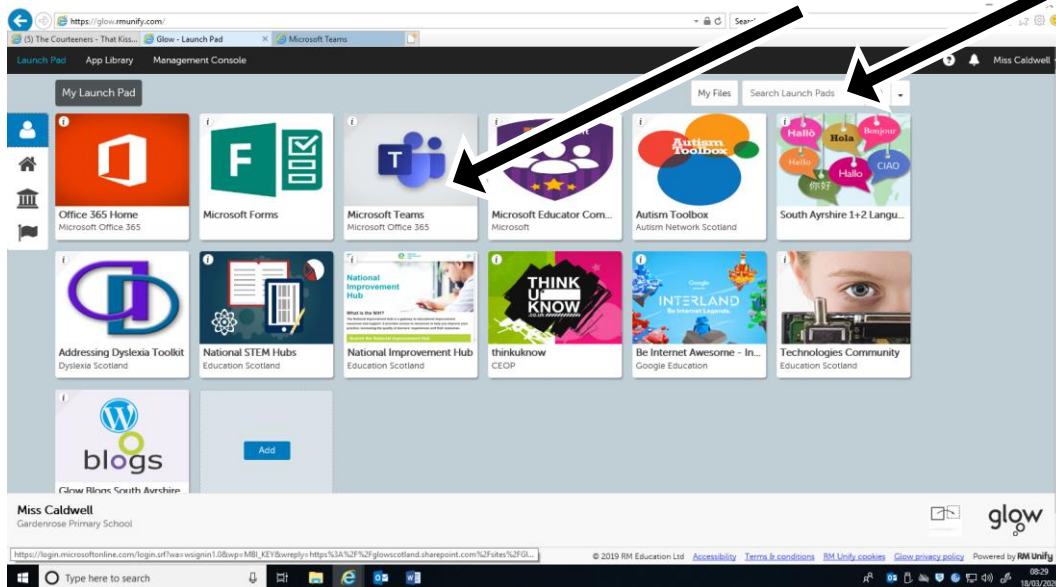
https://glow.rmunify.com/
Sear

(5) The Courteeners - That Kiss...
Glow - Launch Pad
Microsoft Teams

Launch Pad
App Library
Management Console
Miss Caldwell

My Launch Pad
My Files
Search Launch Pads

Office 365 Home
Microsoft Office 365

F
Microsoft Forms

T
Microsoft Teams
Microsoft Office 365

Microsoft Educator Com...
Microsoft

Autism Toolbox
Autism Toolbox
Autism Network Scotland

Hallo
Hola
Bonjour
Hello
CIAO
Hallo
你好
South Ayrshire 1+2 Langu...

Addressing Dyslexia Toolkit
Dyslexia Scotland

National STEM Hubs
Education Scotland

National Improvement Hub
What is the NIH?
National Improvement Hub
Education Scotland

THINK U KNOW
thinkuknow
CEOP

INTERLAND
Be Internet Legends.
Be Internet Awesome - In...
Google Education

Technologies Community
Education Scotland

blogs
Glow Blogs South Ayrshire

Add

Miss Caldwell
Gardenrose Primary School

glow

https://login.microsoftonline.com/login.srf?wa=wsignin1.0&wp=MBI_KEY&wreply=https%3A%2F%2Fglowscotland.sharepoint.com%2Fsites%2FGl...
© 2019 RM Education Ltd Accessibility Terms & conditions RM Unify cookies Glow privacy policy Powered by RM Unify

Type here to search
08:29
18/03/20